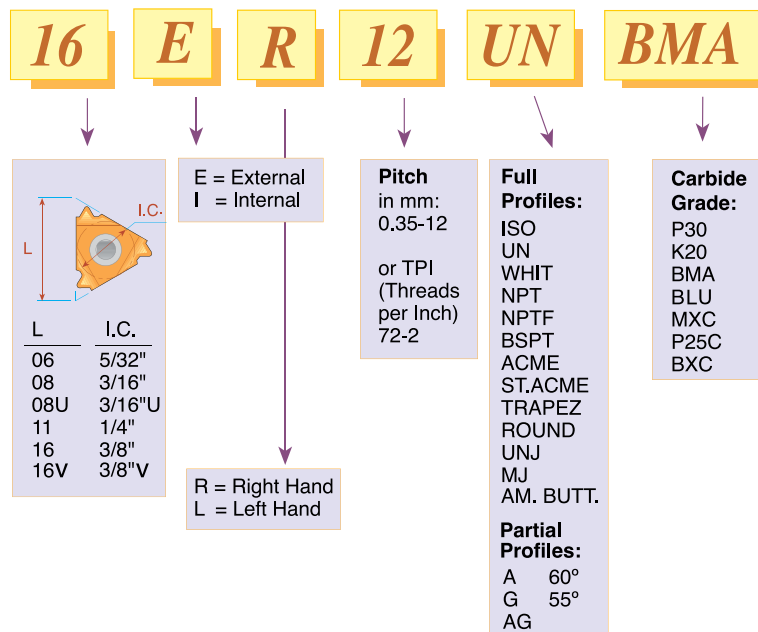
16 E R 12 UN BMA

L
I.C.

| L | I.C. |
|---|---|
| 06 | 5/32" |
| 08 | 3/16" |
| 08U | 3/16"U |
| 11 | 1/4" |
| 16 | 3/8" |
| 16V | 3/8"V |

E = External
I = Internal

R = Right Hand
L = Left Hand

Pitch
in mm:
0.35-12

or TPI
(Threads per Inch)
72-2

Full Profiles:
ISO
UN
WHIT
NPT
NPTF
BSPT
ACME
ST.ACME
TRAPEZ
ROUND
UNJ
MJ
AM. BUTT.

Partial Profiles:
A 60°
G 55°
AG

Carbide Grade:
P30
K20
BMA
BLU
MXC
P25C
BXC